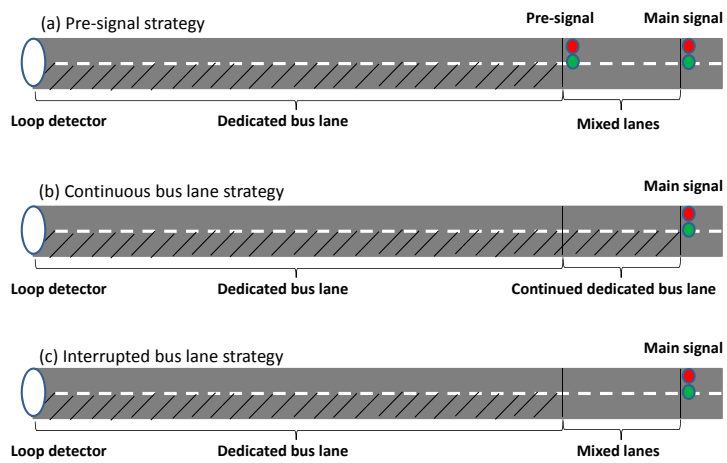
(a) Pre-signal strategy

Pre-signal

Main signal

Loop detector

Dedicated bus lane

Mixed lanes

(b) Continuous bus lane strategy

Main signal

Loop detector

Dedicated bus lane

Continued dedicated bus lane

(c) Interrupted bus lane strategy

Main signal

Loop detector

Dedicated bus lane

Mixed lanes